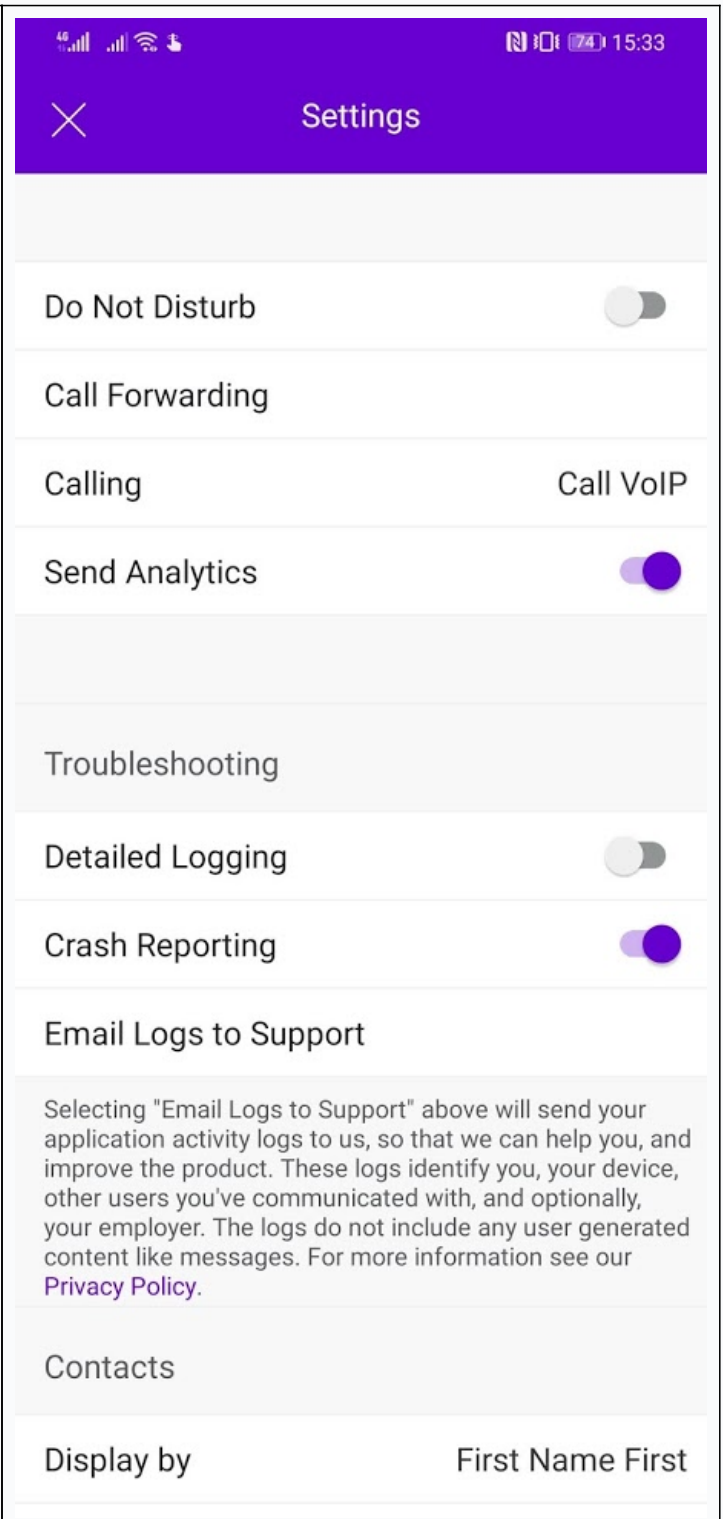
4G 74 15:33

Settings

Do Not Disturb

Call Forwarding

Calling Call VoIP

Send Analytics

Troubleshooting

Detailed Logging

Crash Reporting

Email Logs to Support

Selecting "Email Logs to Support" above will send your application activity logs to us, so that we can help you, and improve the product. These logs identify you, your device, other users you've communicated with, and optionally, your employer. The logs do not include any user generated content like messages. For more information see our Privacy Policy.

Contacts

Display by First Name First